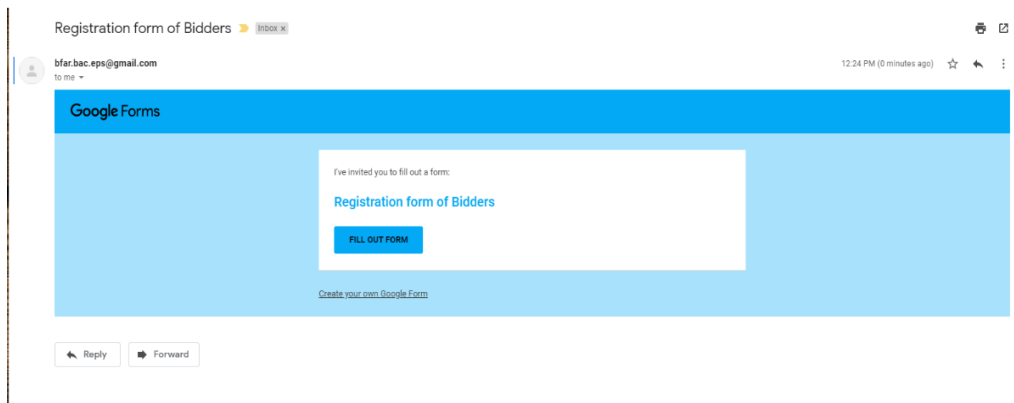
Registration form of Bidders Inbox ×

bfar.bac.eps@gmail.com
to me

12:24 PM (0 minutes ago)

Google Forms

I've invited you to fill out a form:

Registration form of Bidders

FILL OUT FORM

Create your own Google Form

Reply

Forward